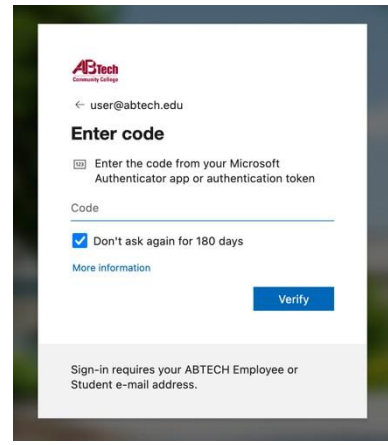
ABTech
Community College

← user@abtech.edu

Enter code

Enter the code from your Microsoft Authenticator app or authentication token

Code

Don't ask again for 180 days

More information

Verify

Sign-in requires your ABTECH Employee or Student e-mail address.